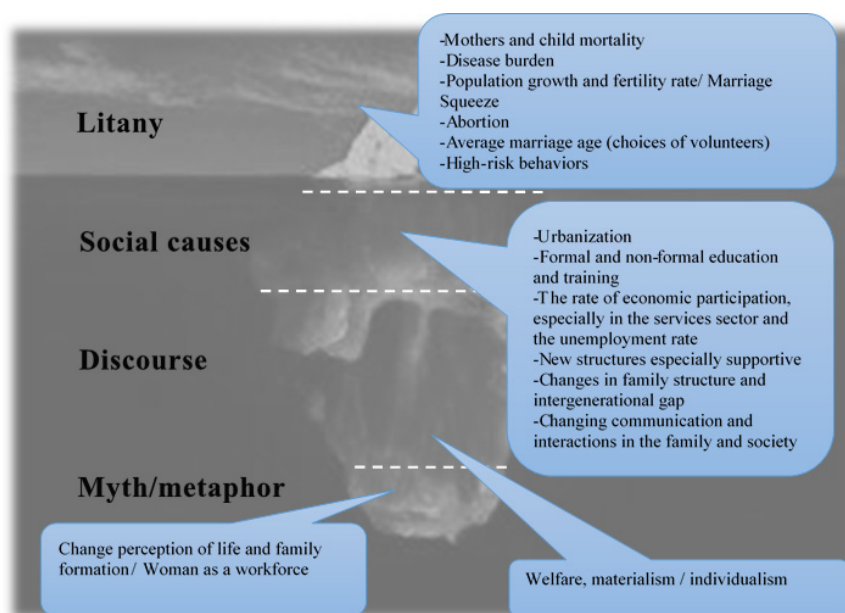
-Mothers and child mortality
-Disease burden
-Population growth and fertility rate/ Marriage Squeeze
-Abortion
-Average marriage age (choices of volunteers)
-High-risk behaviors

Litany

Social causes

-Urbanization
-Formal and non-formal education and training
-The rate of economic participation, especially in the services sector and the unemployment rate
-New structures especially supportive
-Changes in family structure and intergenerational gap
-Changing communication and interactions in the family and society

Discourse

Myth/metaphor

Change perception of life and family formation/ Woman as a workforce

Welfare, materialism / individualism